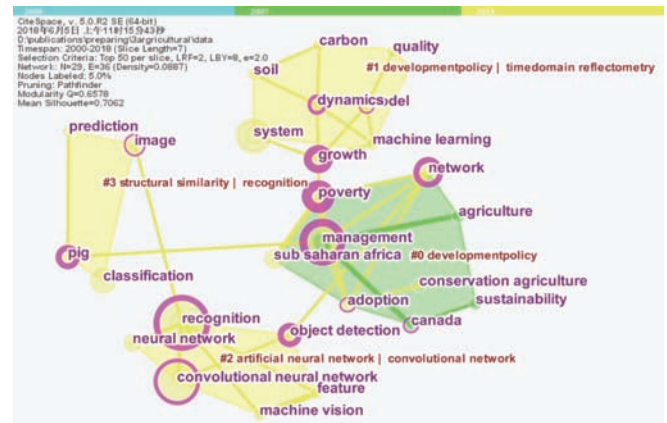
CiteSpace, v. 5.0.R2 SE (64-bit)
2018年6月5日 上午11时15分43秒
D:\publications\preparing\3agricultural\data
Timespan: 2000-2018 (Slice Length=7)
Selection Criteria: Top 50 per slice, LRF=2, LBY=8, e=2.0
Network: N=29, E=36 (Density=0.0887)
Nodes Labeled: 5.0%
Pruning: Pathfinder
Modularity Q=0.6578
Mean Silhouette=0.7062

carbon
quality
soil
#1 developmentpolicy | timedomain reflectometry
dynamics
model
prediction
image
system
machine learning
growth
network
#3 structural similarity | recognition
poverty
agriculture
management
pig
sub saharan africa
#0 developmentpolicy
classification
conservation agriculture
adoption
sustainability
recognition
canada
neural network
object detection
#2 artificial neural network | convolutional network
convolutional neural network
feature
machine vision